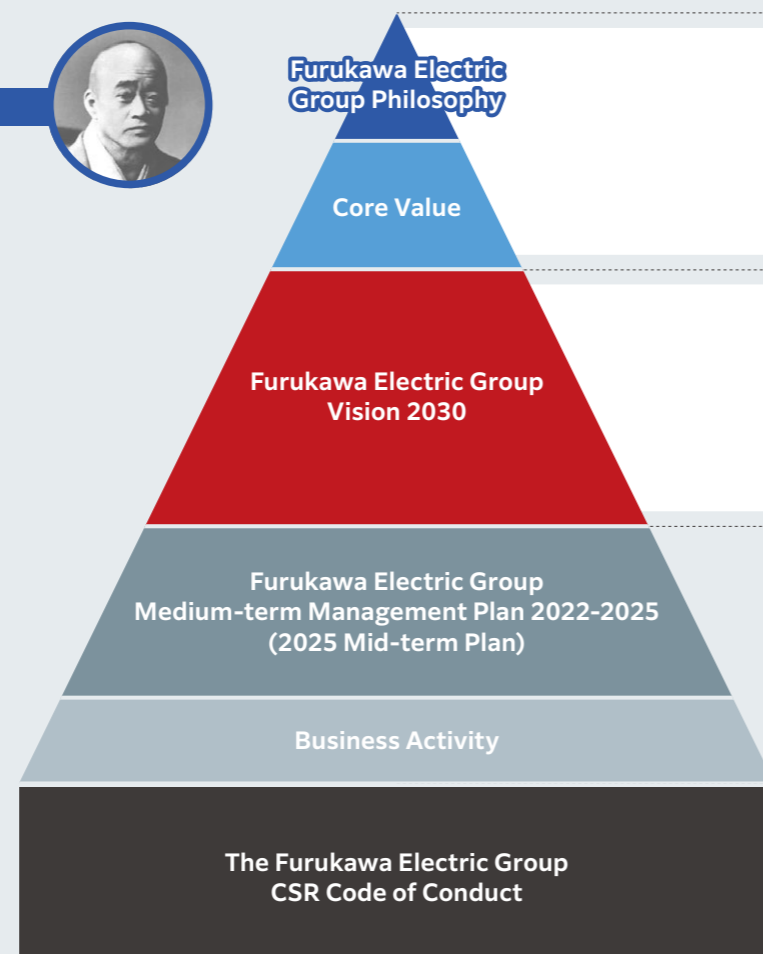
Furukawa Electric Group Philosophy

Core Value

Furukawa Electric Group Vision 2030

Furukawa Electric Group Medium-term Management Plan 2022-2025 (2025 Mid-term Plan)

Business Activity

The Furukawa Electric Group CSR Code of Conduct